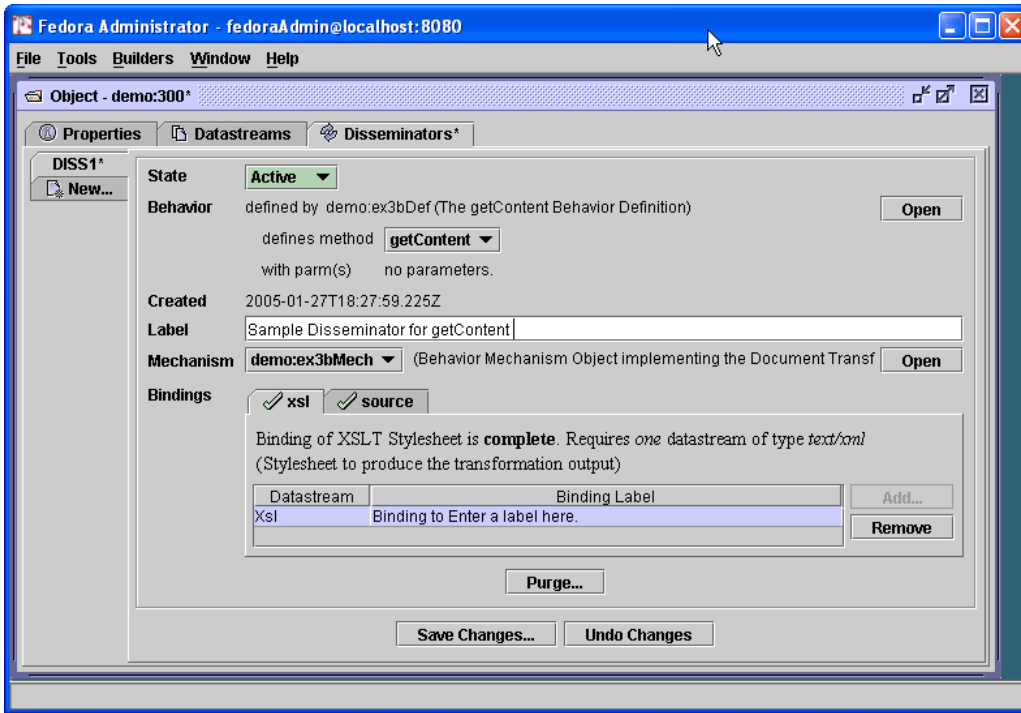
Fedora Administrator - fedoraAdmin@localhost:8080

File Tools Builders Window Help

Object - demo:300*

Properties Datastreams Disseminators*

DISS1*
New...

State Active

Behavior defined by demo:ex3bDef (The getContent Behavior Definition) Open

defines method getContent

with parm(s) no parameters.

Created 2005-01-27T18:27:59.225Z

Label Sample Disseminator for getContent

Mechanism demo:ex3bMech (Behavior Mechanism Object implementing the Document Transf Open

Bindings xsl source

Binding of XSLT Stylesheet is **complete**. Requires *one* datastream of type *text/xml* (Stylesheet to produce the transformation output)

| Datastream | Binding Label |
|---|---|
| Xsl | Binding to Enter a label here. |

Add...
Remove

Purge...

Save Changes... Undo Changes